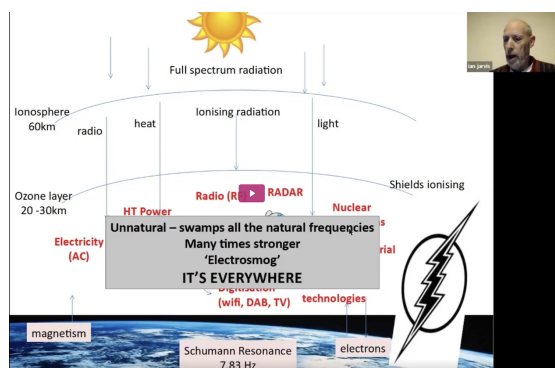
Ian Jarvis

Full spectrum radiation

Ionosphere 60km

radio

heat

Ionising radiation

light

Ozone layer 20 -30km

Shields ionising

Radio (R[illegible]

RADAR

HT Power

Nuclear

Electricity (AC)

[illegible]s

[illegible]rial

Unnatural – swamps all the natural frequencies
Many times stronger
'Electrosmog'
IT'S EVERYWHERE

Digitisation (wifi, DAB, TV)

technologies

magnetism

Schumann Resonance 7.83 Hz

electrons